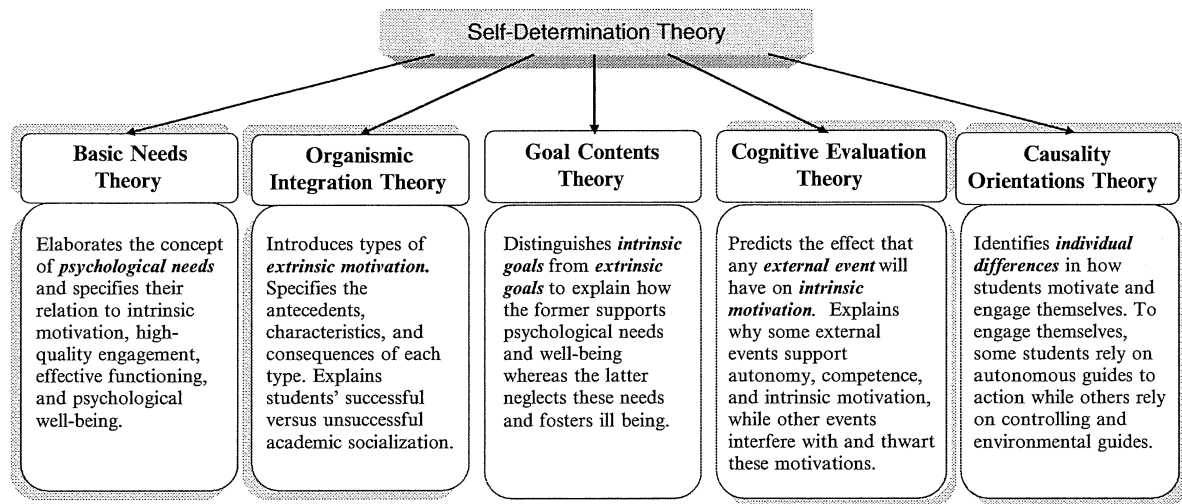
Self-Determination Theory

Basic Needs Theory

Elaborates the concept of ***psychological needs*** and specifies their relation to intrinsic motivation, high-quality engagement, effective functioning, and psychological well-being.

Organismic Integration Theory

Introduces types of ***extrinsic motivation.*** Specifies the antecedents, characteristics, and consequences of each type. Explains students' successful versus unsuccessful academic socialization.

Goal Contents Theory

Distinguishes ***intrinsic goals*** from ***extrinsic goals*** to explain how the former supports psychological needs and well-being whereas the latter neglects these needs and fosters ill being.

Cognitive Evaluation Theory

Predicts the effect that any ***external event*** will have on ***intrinsic motivation.*** Explains why some external events support autonomy, competence, and intrinsic motivation, while other events interfere with and thwart these motivations.

Causality Orientations Theory

Identifies ***individual differences*** in how students motivate and engage themselves. To engage themselves, some students rely on autonomous guides to action while others rely on controlling and environmental guides.